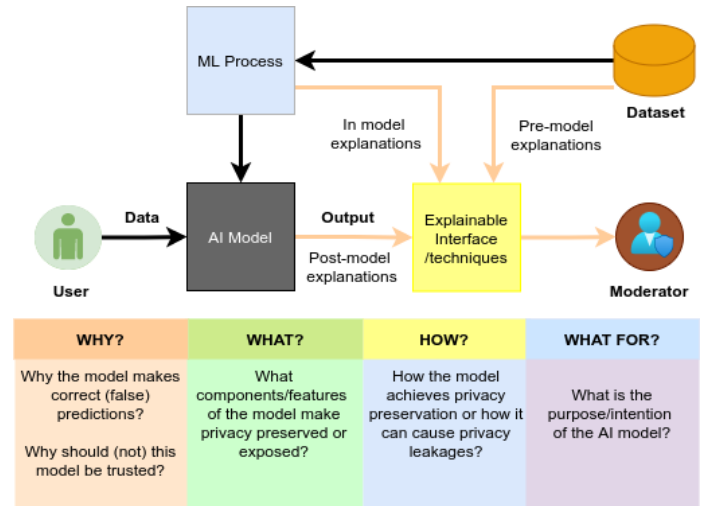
ML Process

Dataset

In model explanations

Pre-model explanations

Data

User

AI Model

Output

Post-model explanations

Explainable Interface /techniques

Moderator

| WHY? | WHAT? | HOW? | WHAT FOR? |
|---|---|---|---|
| Why the model makes correct (false) predictions?<br><br>Why should (not) this model be trusted? | What components/features of the model make privacy preserved or exposed? | How the model achieves privacy preservation or how it can cause privacy leakages? | What is the purpose/intention of the AI model? |